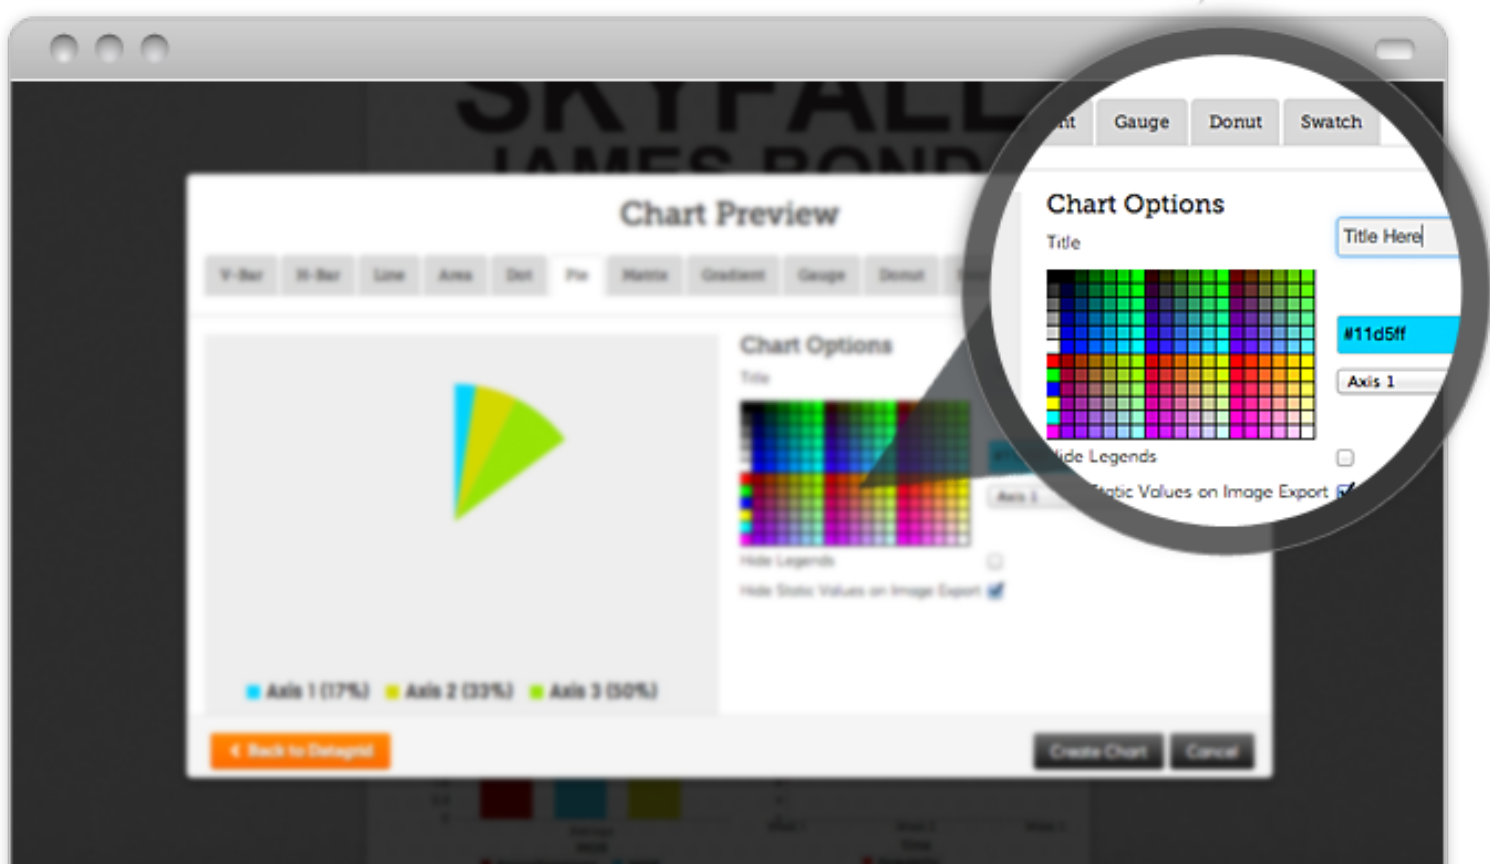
SKYFALL
JAMES BOND

Chart Preview

V-Bar H-Bar Line Area Dot Pie Matrix Gradient Gauge Donut

Chart Options
Title

Hide Legends
Hide Static Values on Image Export

Axis 1 (17%) Axis 2 (33%) Axis 3 (50%)

Back to Datagrid

Create Chart Cancel

nt Gauge Donut Swatch

Chart Options
Title
Title Here
#11d5ff
Axis 1
Hide Legends
Static Values on Image Export